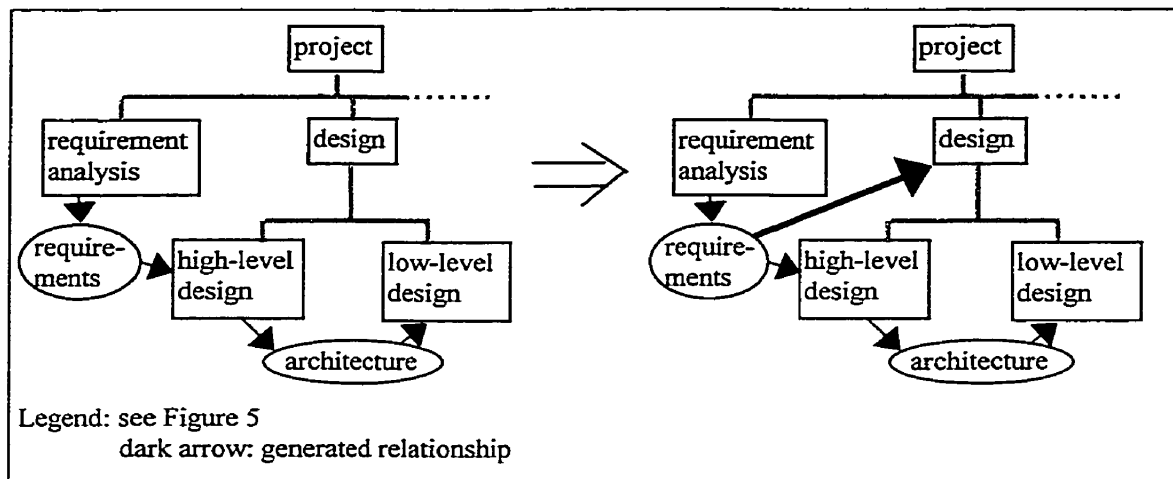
project

requirement analysis

design

requirements

high-level design

low-level design

architecture

project

requirement analysis

design

requirements

high-level design

low-level design

architecture

Legend: see Figure 5
dark arrow: generated relationship